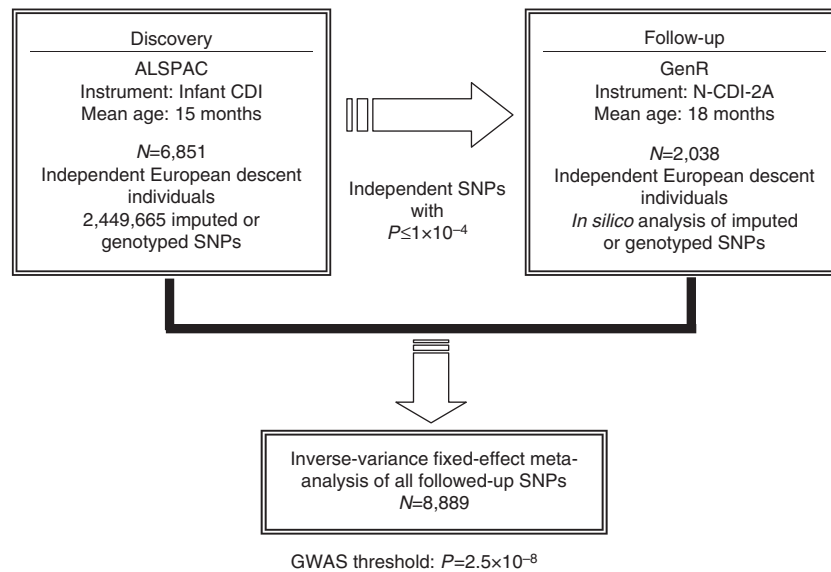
Discovery
ALSPAC
Instrument: Infant CDI
Mean age: 15 months

$N$=6,851
Independent European descent individuals
2,449,665 imputed or genotyped SNPs

Independent SNPs with $P \leq 1\times10^{-4}$

Follow-up
GenR
Instrument: N-CDI-2A
Mean age: 18 months

$N$=2,038
Independent European descent individuals
In silico analysis of imputed or genotyped SNPs

Inverse-variance fixed-effect meta-analysis of all followed-up SNPs
$N$=8,889

GWAS threshold: $P=2.5\times10^{-8}$